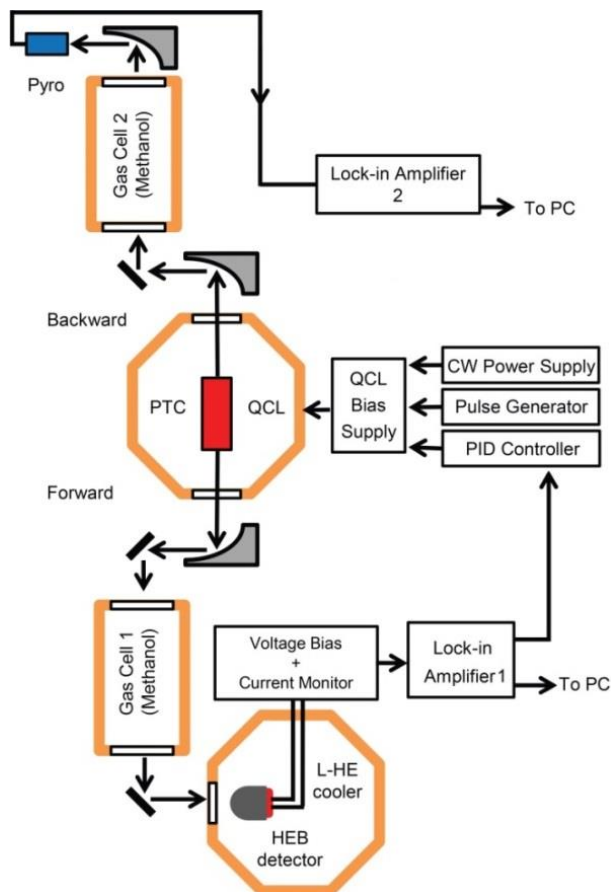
Pyro

Gas Cell 2 (Methanol)

Lock-in Amplifier 2

To PC

Backward

PTC

QCL

QCL Bias Supply

CW Power Supply

Pulse Generator

PID Controller

Forward

Gas Cell 1 (Methanol)

Voltage Bias + Current Monitor

Lock-in Amplifier1

To PC

L-HE cooler

HEB detector